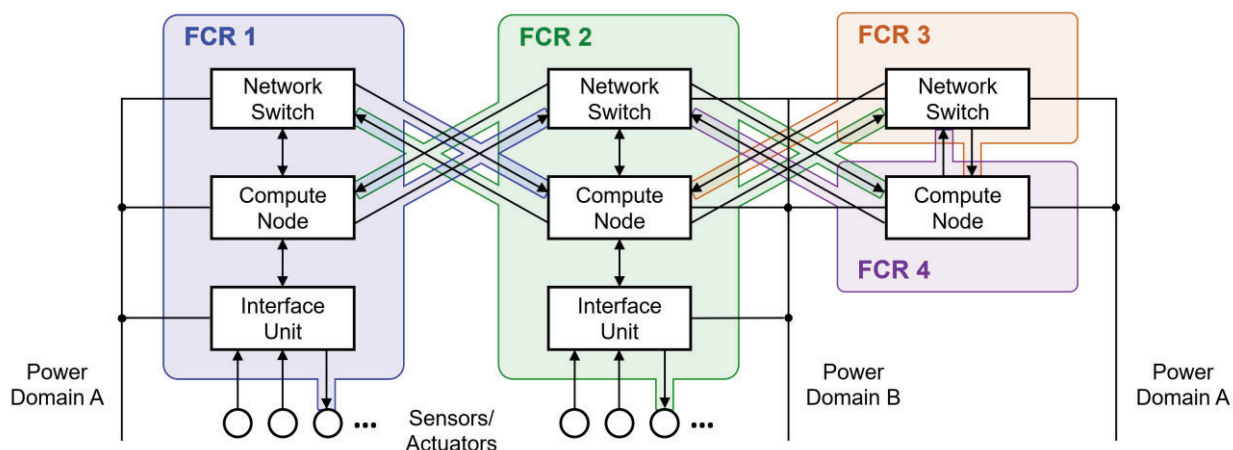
FCR 1

Network Switch

Compute Node

Interface Unit

FCR 2

Network Switch

Compute Node

Interface Unit

FCR 3

Network Switch

Compute Node

FCR 4

Power Domain A

Sensors/ Actuators

Power Domain B

Power Domain A